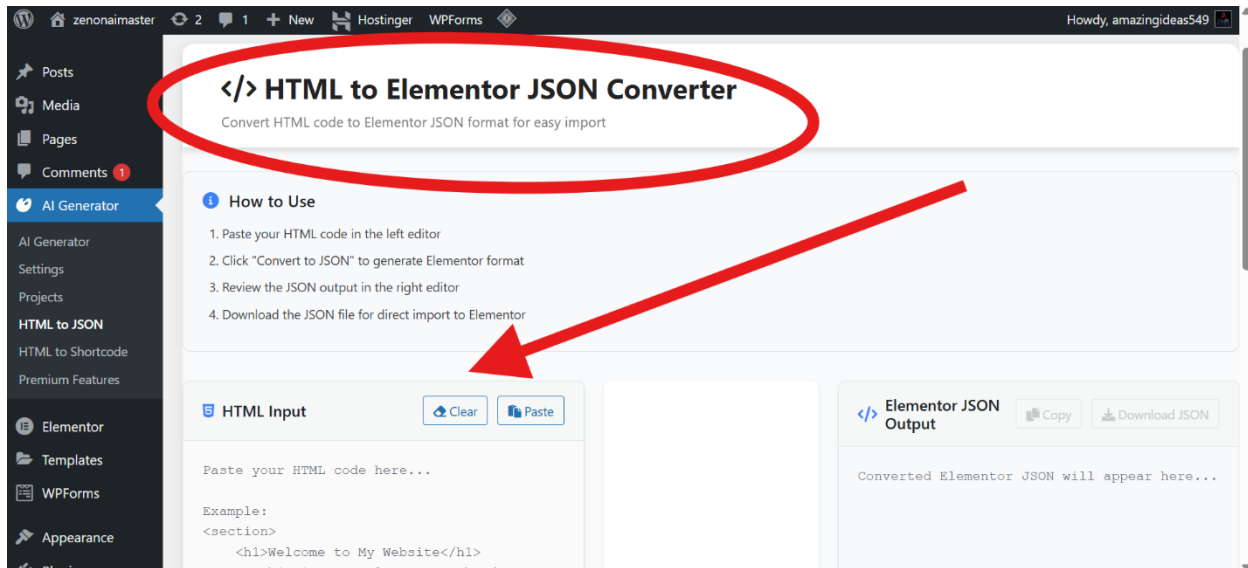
zenonaimaster 2 1 + New Hostinger WPForms

Howdy, amazingideas549

Posts
Media
Pages
Comments 1
AI Generator
AI Generator
Settings
Projects
HTML to JSON
HTML to Shortcode
Premium Features
Elementor
Templates
WPForms
Appearance

</> HTML to Elementor JSON Converter

Convert HTML code to Elementor JSON format for easy import

How to Use

1. Paste your HTML code in the left editor
2. Click "Convert to JSON" to generate Elementor format
3. Review the JSON output in the right editor
4. Download the JSON file for direct import to Elementor

HTML Input

Clear Paste

Paste your HTML code here...

Example:
<section>
<h1>Welcome to My Website</h1>

Elementor JSON Output

Copy Download JSON

Converted Elementor JSON will appear here...